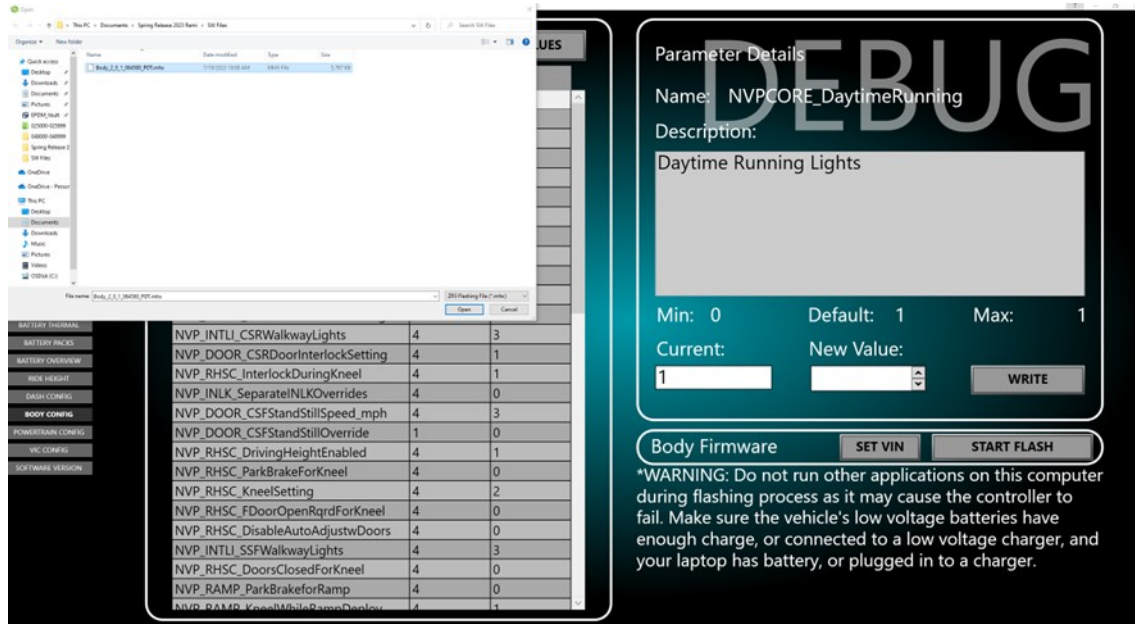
Open

This PC > Documents > Spring Release 2023 Ramz > SW Files

Search SW Files

Organize ▾ New folder

Quick access
Desktop
Downloads
Documents
Pictures
EPDM_Vault
025000-025999
048000-048999
Spring Release 2
SW Files
OneDrive
OneDrive - Person
This PC
Desktop
Documents
Downloads
Music
Pictures
Videos
OSDisk (C:)

| Name | Date modified | Type | Size |
|---|---|---|---|
| Body_2_0_1_064300_PDT.mhx | 7/18/2023 10:08 AM | MHX File | 3,787 KB |

File name: Body_2_0_1_064300_PDT.mhx

ZRS Flashing Files (*.mhx)

Open Cancel

UES

BATTERY THERMAL
BATTERY PACKS
BATTERY OVERVIEW
RIDE HEIGHT
DASH CONFIG
BODY CONFIG
POWERTRAIN CONFIG
VIC CONFIG
SOFTWARE VERSION

| | | |
|---|---|---|
| NVP_INTLI_CSRWalkwayLights | 4 | 3 |
| NVP_DOOR_CSRDoorInterlockSetting | 4 | 1 |
| NVP_RHSC_InterlockDuringKneel | 4 | 1 |
| NVP_INLK_SeparateINLKOverrides | 4 | 0 |
| NVP_DOOR_CSFStandStillSpeed_mph | 4 | 3 |
| NVP_DOOR_CSFStandStillOverride | 1 | 0 |
| NVP_RHSC_DrivingHeightEnabled | 4 | 1 |
| NVP_RHSC_ParkBrakeForKneel | 4 | 0 |
| NVP_RHSC_KneelSetting | 4 | 2 |
| NVP_RHSC_FDoorOpenRqrdForKneel | 4 | 0 |
| NVP_RHSC_DisableAutoAdjustwDoors | 4 | 0 |
| NVP_INTLI_SSFWalkwayLights | 4 | 3 |
| NVP_RHSC_DoorsClosedForKneel | 4 | 0 |
| NVP_RAMP_ParkBrakeforRamp | 4 | 0 |
| NVP_RAMP_KneelWhileRampDeploy | 4 | 1 |

Parameter Details

DEBUG

Name: NVPCORE_DaytimeRunning

Description:

Daytime Running Lights

Min: 0 Default: 1 Max: 1

Current: New Value:

1

WRITE

Body Firmware SET VIN START FLASH

*WARNING: Do not run other applications on this computer during flashing process as it may cause the controller to fail. Make sure the vehicle's low voltage batteries have enough charge, or connected to a low voltage charger, and your laptop has battery, or plugged in to a charger.